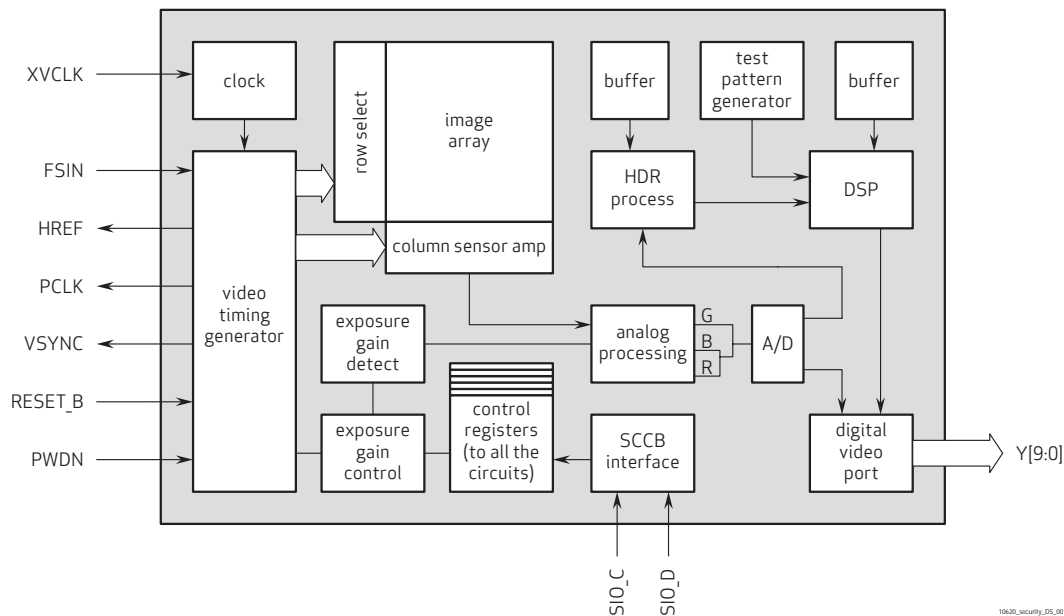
XVCLK

FSIN

HREF

PCLK

VSYNC

RESET_B

PWDN

clock

video timing generator

row select

image array

column sensor amp

buffer

test pattern generator

buffer

HDR process

DSP

exposure gain detect

exposure gain control

control registers (to all the circuits)

analog processing

G

B

R

A/D

SCCB interface

digital video port

Y[9:0]

SIO_C

SIO_D

10620_security_DS_00